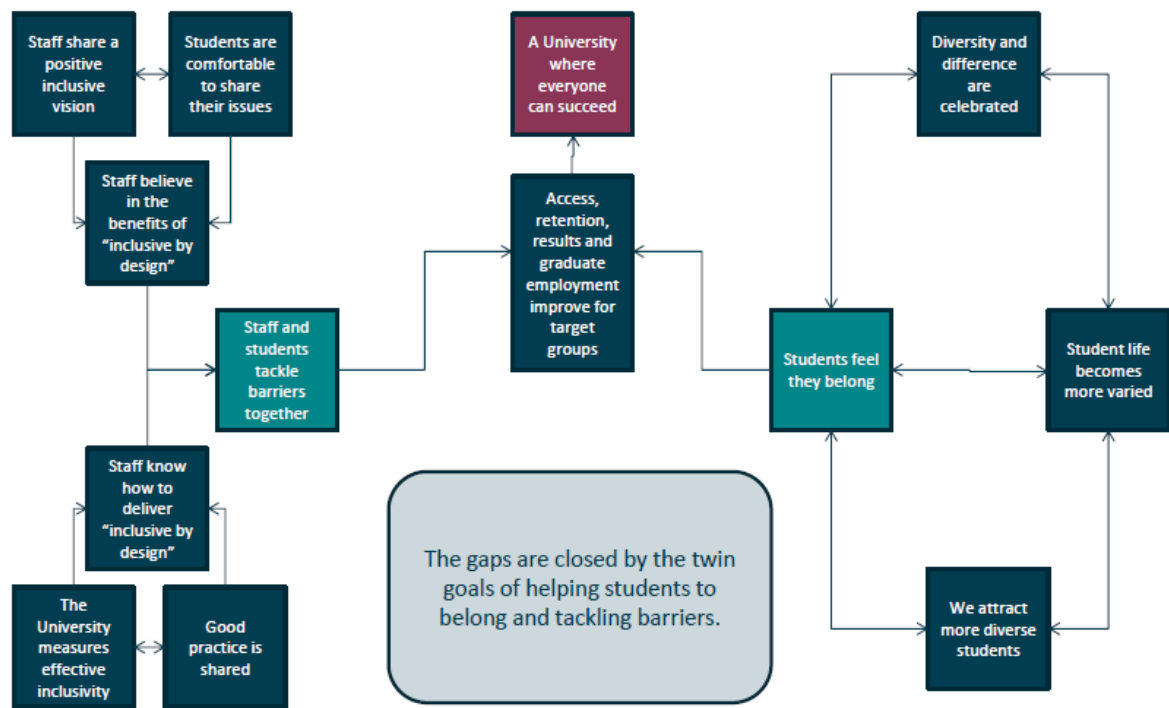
Staff share a positive inclusive vision

Students are comfortable to share their issues

Staff believe in the benefits of "inclusive by design"

Staff and students tackle barriers together

Staff know how to deliver "inclusive by design"

The University measures effective inclusivity

Good practice is shared

A University where everyone can succeed

Access, retention, results and graduate employment improve for target groups

Diversity and difference are celebrated

Students feel they belong

Student life becomes more varied

We attract more diverse students

The gaps are closed by the twin goals of helping students to belong and tackling barriers.